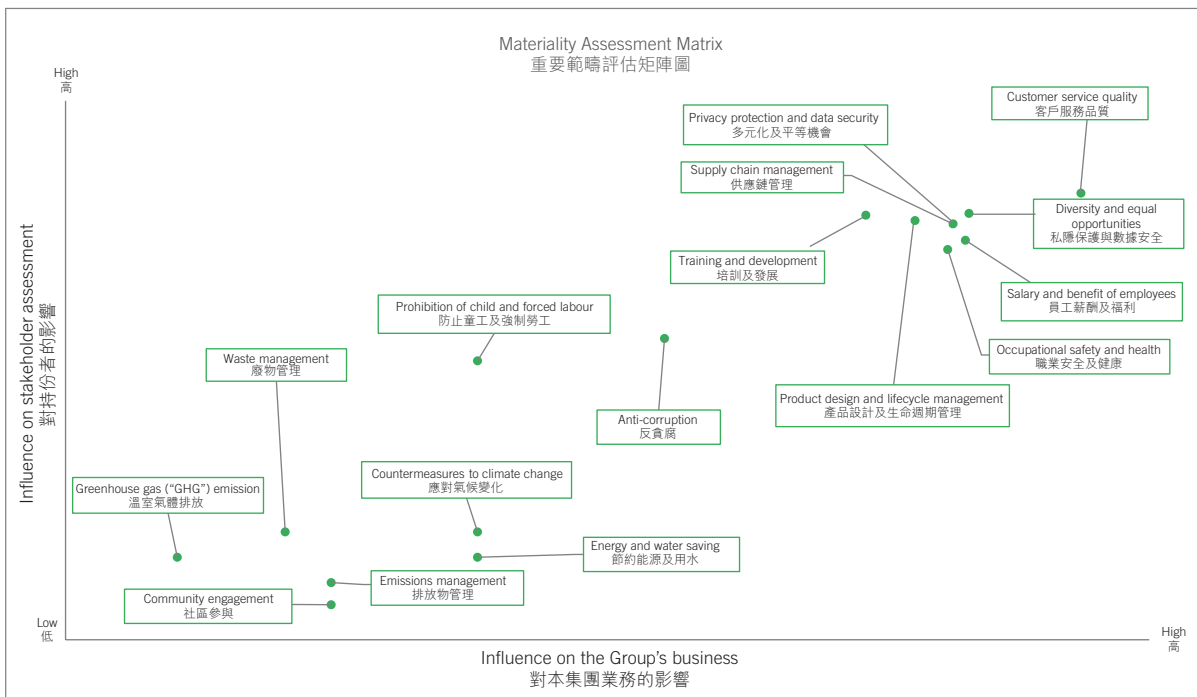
Materiality Assessment Matrix
重要範疇評估矩陣圖

High
高

Low
低

Influence on stakeholder assessment
對持份者的影響

Customer service quality
客戶服務品質

Privacy protection and data security
多元化及平等機會

Supply chain management
供應鏈管理

Diversity and equal opportunities
私隱保護與數據安全

Training and development
培訓及發展

Salary and benefit of employees
員工薪酬及福利

Prohibition of child and forced labour
防止童工及強制勞工

Occupational safety and health
職業安全及健康

Waste management
廢物管理

Product design and lifecycle management
產品設計及生命週期管理

Anti-corruption
反貪腐

Countermeasures to climate change
應對氣候變化

Greenhouse gas ("GHG") emission
溫室氣體排放

Energy and water saving
節約能源及用水

Emissions management
排放物管理

Community engagement
社區參與

High
高

Influence on the Group's business
對本集團業務的影響